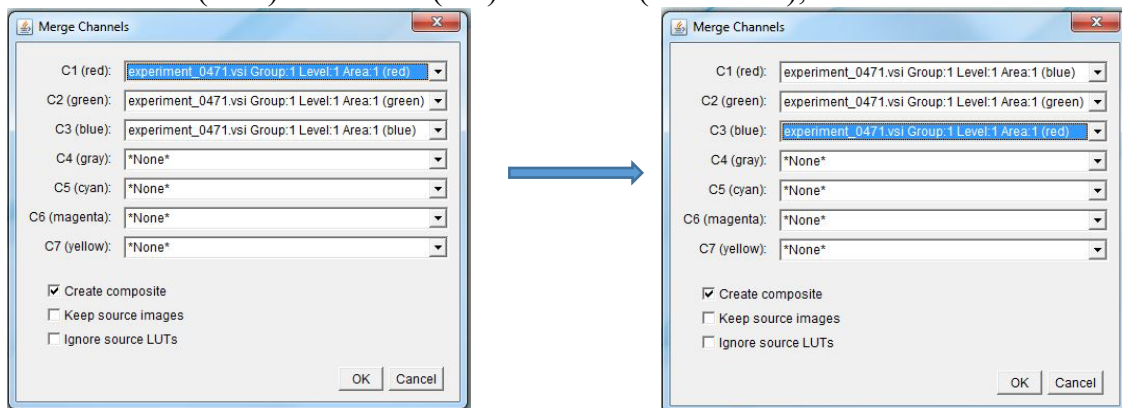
Merge Channels

C1 (red): experiment_0471.vsi Group:1 Level:1 Area:1 (red)
C2 (green): experiment_0471.vsi Group:1 Level:1 Area:1 (green)
C3 (blue): experiment_0471.vsi Group:1 Level:1 Area:1 (blue)
C4 (gray): *None*
C5 (cyan): *None*
C6 (magenta): *None*
C7 (yellow): *None*

Create composite
Keep source images
Ignore source LUTs

OK Cancel

Merge Channels

C1 (red): experiment_0471.vsi Group:1 Level:1 Area:1 (blue)
C2 (green): experiment_0471.vsi Group:1 Level:1 Area:1 (green)
C3 (blue): experiment_0471.vsi Group:1 Level:1 Area:1 (red)
C4 (gray): *None*
C5 (cyan): *None*
C6 (magenta): *None*
C7 (yellow): *None*

Create composite
Keep source images
Ignore source LUTs

OK Cancel